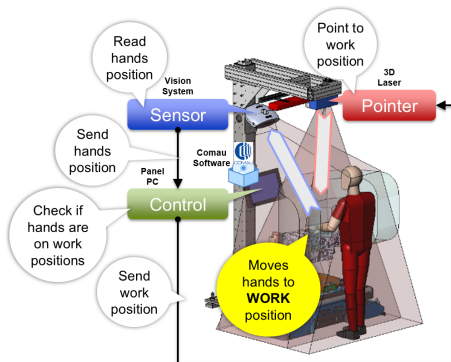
Read hands position

Point to work position

Vision System

3D Laser

Sensor

Pointer

Send hands position

Comau Software

Panel PC

Control

Check if hands are on work positions

Send work position

Moves hands to **WORK** position